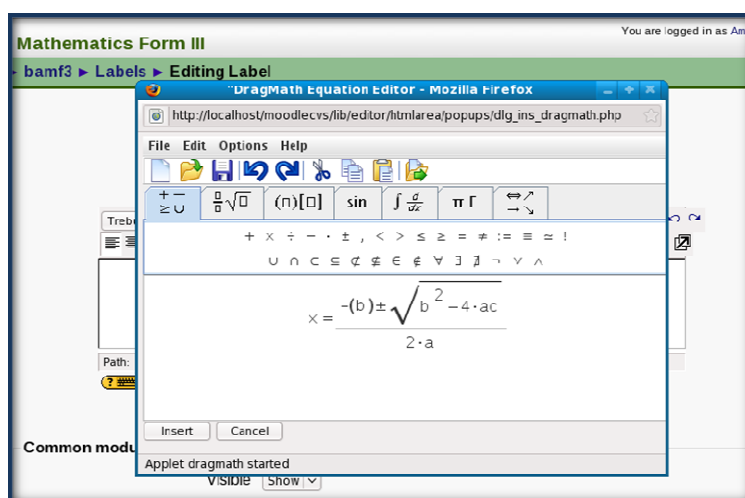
Mathematics Form III

You are logged in as Am

bamf3 ► Labels ► Editing Label

"DragMath Equation Editor - Mozilla Firefox

http://localhost/moodlecvs/lib/editor/htmlarea/popups/dlg_ins_dragmath.php

File Edit Options Help

$\frac{+-}{\geq\cup}$ $\frac{\square}{\square}\sqrt{\square}$ ($\sqcap$)[$\square$] sin $\int\frac{d}{dx}$ $\pi\,\Gamma$

+ × ÷ − · ± , < > ≤ ≥ = ≠ := ≡ ≃ !

∪ ∩ ⊂ ⊆ ⊄ ⊈ ∈ ∉ ∀ ∃ ∄ ¬ ∨ ∧

$x=\frac{-(b)\pm\sqrt{b^{2}-4\cdot ac}}{2\cdot a}$

Insert Cancel

Applet dragmath started

Trebu

Path:

Common modu

Visible Show